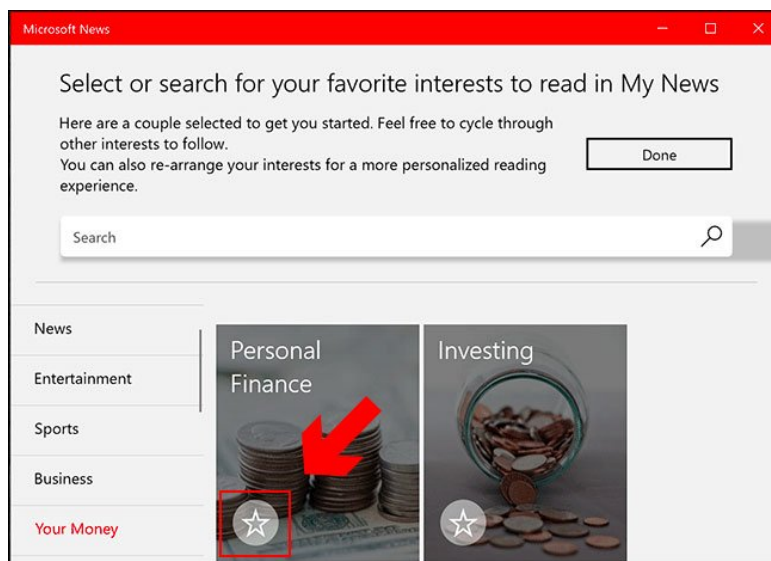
Microsoft News

Select or search for your favorite interests to read in My News

Here are a couple selected to get you started. Feel free to cycle through other interests to follow.
You can also re-arrange your interests for a more personalized reading experience.

Done

Search

News
Entertainment
Sports
Business
Your Money

Personal Finance

Investing